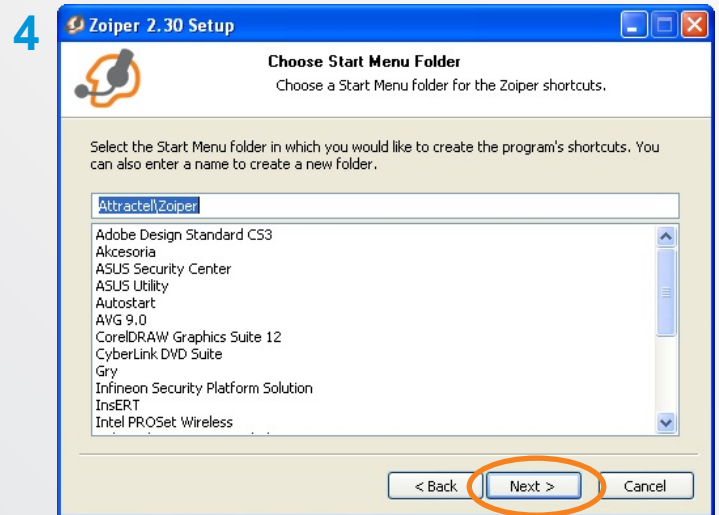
4

Zoiper 2.30 Setup

Choose Start Menu Folder

Choose a Start Menu folder for the Zoiper shortcuts.

Select the Start Menu folder in which you would like to create the program's shortcuts. You can also enter a name to create a new folder.

Attractel\Zoiper

Adobe Design Standard CS3
Akcesoria
ASUS Security Center
ASUS Utility
Autostart
AVG 9.0
CorelDRAW Graphics Suite 12
CyberLink DVD Suite
Gry
Infineon Security Platform Solution
InsERT
Intel PROSet Wireless
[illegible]

< Back Next > Cancel